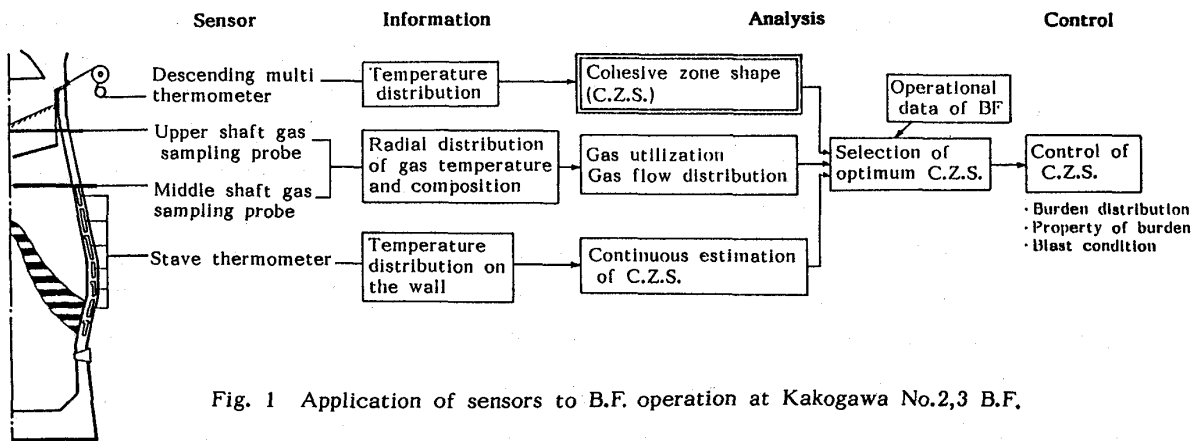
Sensor

Information

Analysis

Control

Descending multi thermometer

Upper shaft gas sampling probe

Middle shaft gas sampling probe

Stave thermometer

Temperature distribution

Radial distribution of gas temperature and composition

Temperature distribution on the wall

Cohesive zone shape (C.Z.S.)

Gas utilization Gas flow distribution

Continuous estimation of C.Z.S.

Operational data of BF

Selection of optimum C.Z.S.

Control of C.Z.S.

· Burden distribution
· Property of burden
· Blast condition

Fig. 1 Application of sensors to B.F. operation at Kakogawa No.2,3 B.F.